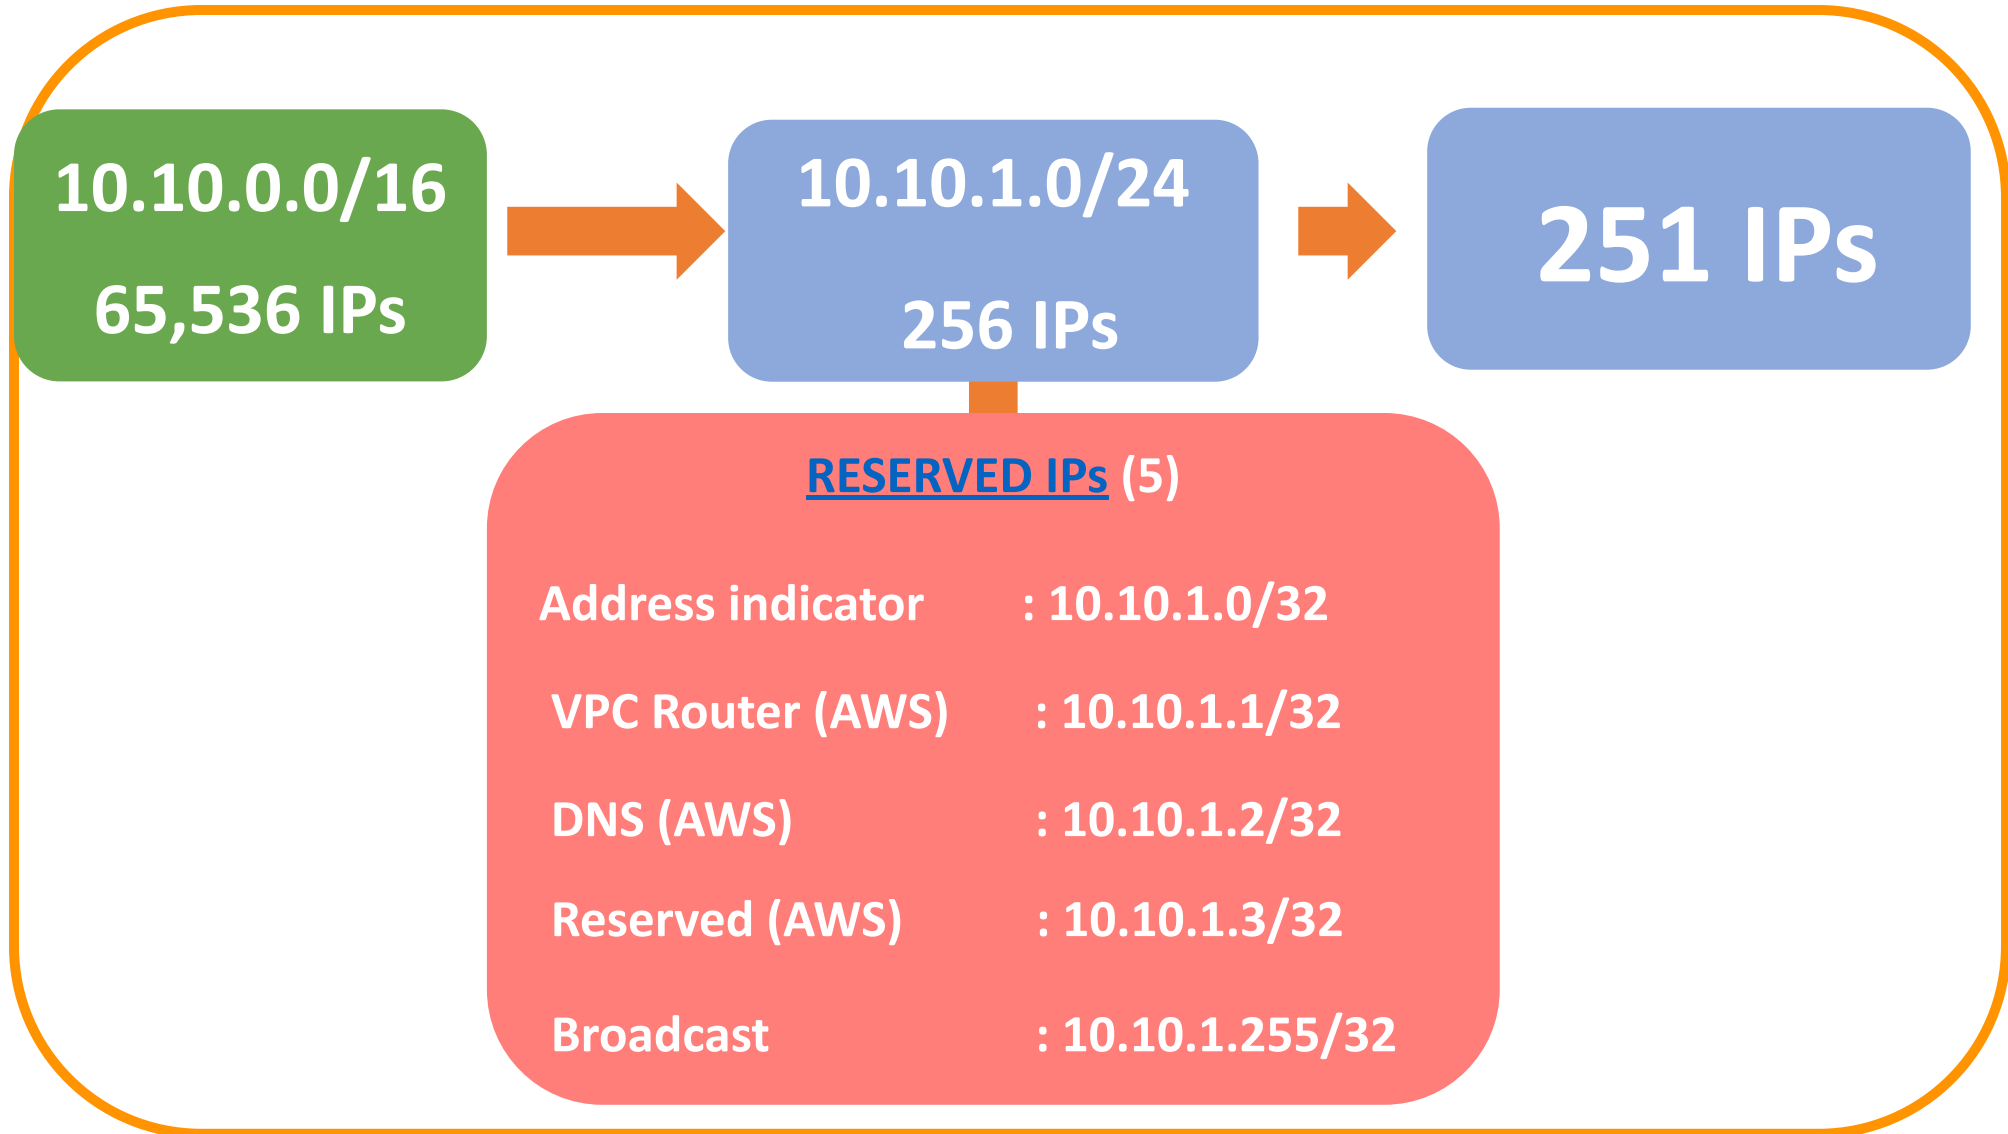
10.10.0.0/16

65,536 IPs

10.10.1.0/24

256 IPs

251 IPs

RESERVED IPs (5)

| | |
|---|---|
| Address indicator | : 10.10.1.0/32 |
| VPC Router (AWS) | : 10.10.1.1/32 |
| DNS (AWS) | : 10.10.1.2/32 |
| Reserved (AWS) | : 10.10.1.3/32 |
| Broadcast | : 10.10.1.255/32 |